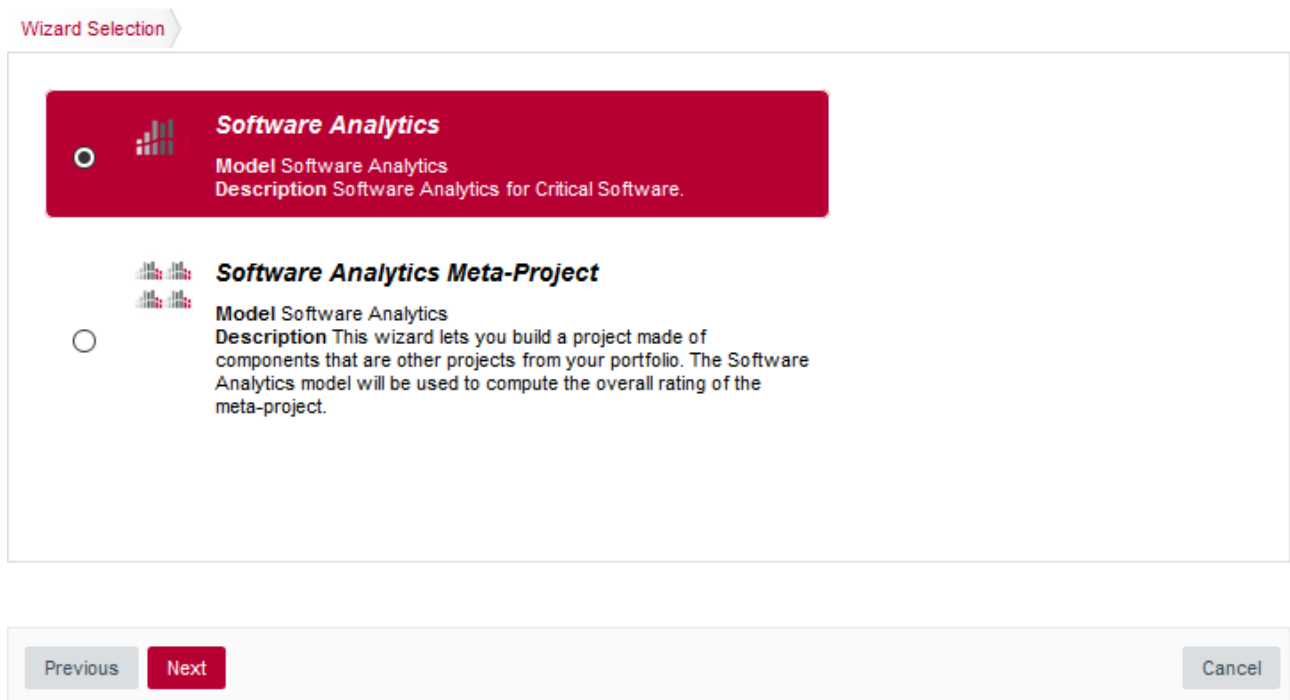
Wizard Selection

Software Analytics

Model Software Analytics
Description Software Analytics for Critical Software.

Software Analytics Meta-Project

Model Software Analytics
Description This wizard lets you build a project made of components that are other projects from your portfolio. The Software Analytics model will be used to compute the overall rating of the meta-project.

Previous Next Cancel